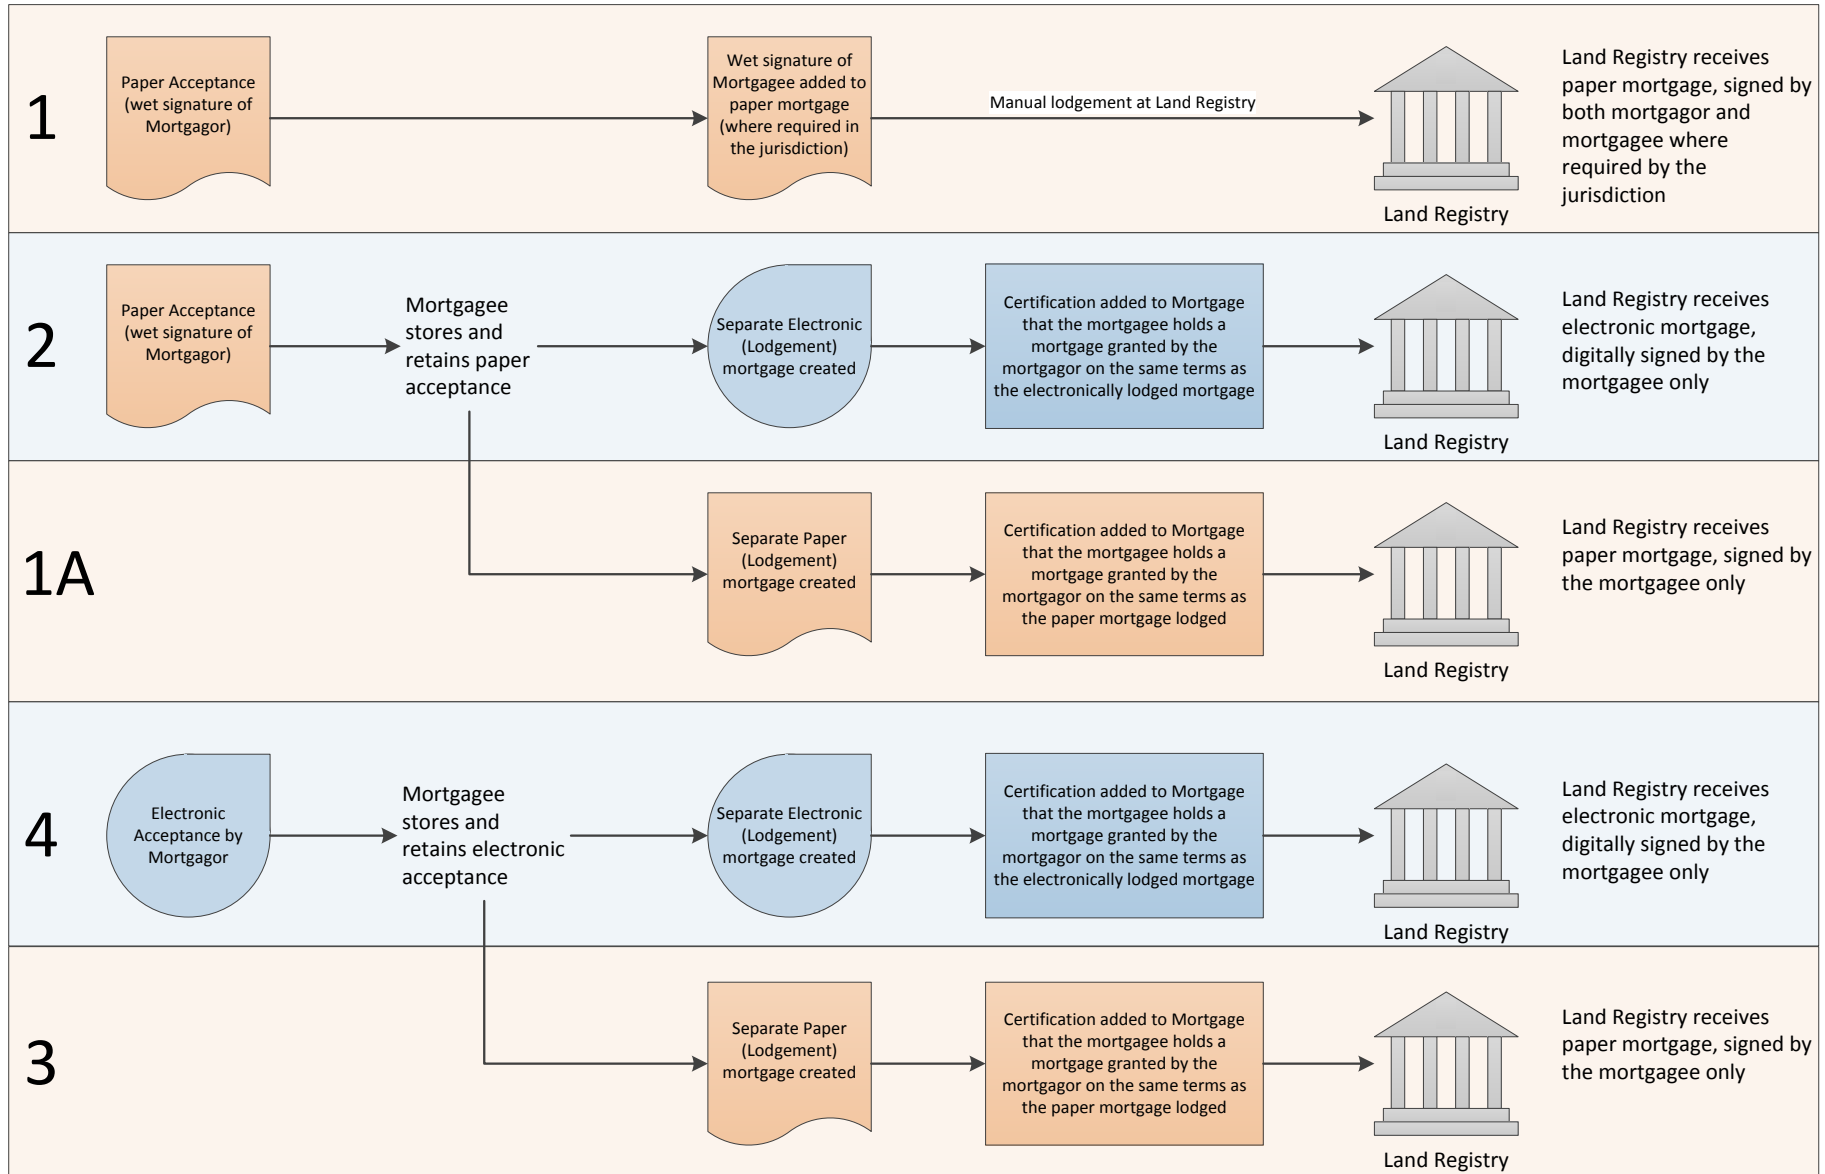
1

Paper Acceptance (wet signature of Mortgagor)

Wet signature of Mortgagee added to paper mortgage (where required in the jurisdiction)

Manual lodgement at Land Registry

Land Registry

Land Registry receives paper mortgage, signed by both mortgagor and mortgagee where required by the jurisdiction

2

Paper Acceptance (wet signature of Mortgagor)

Mortgagee stores and retains paper acceptance

Separate Electronic (Lodgement) mortgage created

Certification added to Mortgage that the mortgagee holds a mortgage granted by the mortgagor on the same terms as the electronically lodged mortgage

Land Registry

Land Registry receives electronic mortgage, digitally signed by the mortgagee only

1A

Separate Paper (Lodgement) mortgage created

Certification added to Mortgage that the mortgagee holds a mortgage granted by the mortgagor on the same terms as the paper mortgage lodged

Land Registry

Land Registry receives paper mortgage, signed by the mortgagee only

4

Electronic Acceptance by Mortgagor

Mortgagee stores and retains electronic acceptance

Separate Electronic (Lodgement) mortgage created

Certification added to Mortgage that the mortgagee holds a mortgage granted by the mortgagor on the same terms as the electronically lodged mortgage

Land Registry

Land Registry receives electronic mortgage, digitally signed by the mortgagee only

3

Separate Paper (Lodgement) mortgage created

Certification added to Mortgage that the mortgagee holds a mortgage granted by the mortgagor on the same terms as the paper mortgage lodged

Land Registry

Land Registry receives paper mortgage, signed by the mortgagee only